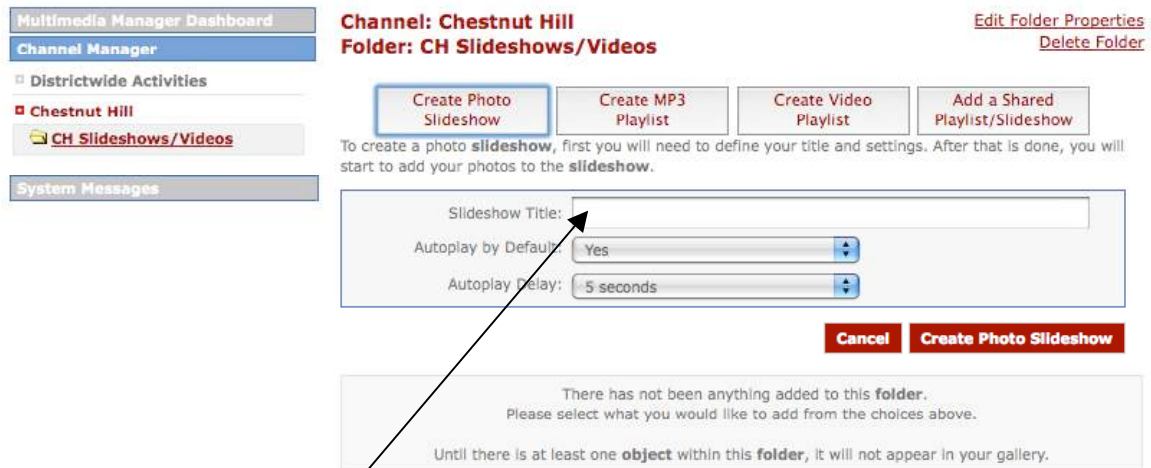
Multimedia Manager Dashboard

Channel Manager

Districtwide Activities

Chestnut Hill

CH Slideshows/Videos

System Messages

Channel: Chestnut Hill
Folder: CH Slideshows/Videos

Edit Folder Properties
Delete Folder

Create Photo Slideshow

Create MP3 Playlist

Create Video Playlist

Add a Shared Playlist/Slideshow

To create a photo **slideshow**, first you will need to define your title and settings. After that is done, you will start to add your photos to the **slideshow**.

Slideshow Title:

Autoplay by Default: Yes

Autoplay Delay: 5 seconds

Cancel

Create Photo Slideshow

There has not been anything added to this **folder**.
Please select what you would like to add from the choices above.

Until there is at least one **object** within this **folder**, it will not appear in your gallery.